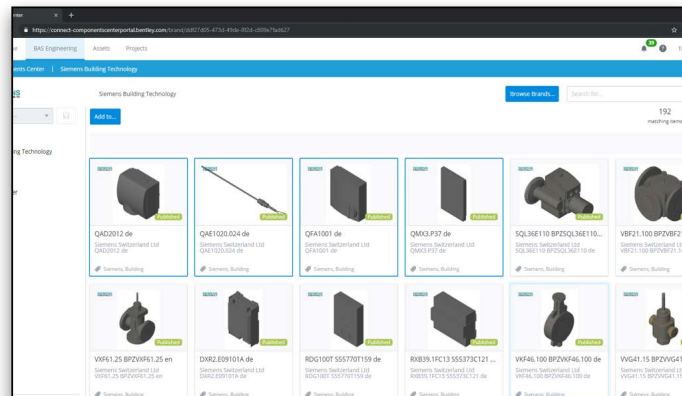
nter ×
https://connect-componentscenterportal.bentley.com/brand/dd07d05-473d-49de-802d-c809e7fad627
e BAS Engineering Assets Projects
ents Center | Siemens Building Technology
Siemens Building Technology
Browse Brands... Search for...
Add to...
192 matching items
ing Technology
er
QAD2012 de
Siemens Switzerland Ltd
QAD2012 de
Siemens, Building
Published
QAE1020.024 de
Siemens Switzerland Ltd
QAE1020.024 de
Siemens, Building
Published
QFA1001 de
Siemens Switzerland Ltd
QFA1001 de
Siemens, Building
Published
QMX3.P37 de
Siemens Switzerland Ltd
QMX3.P37 de
Siemens, Building
Published
SQL36E110 BPZSQL36E110...
Siemens Switzerland Ltd
SQL36E110 BPZSQL36E110 de
Siemens, Building
Published
VBF21.100 BPZVBF2
Siemens Switzerland Ltd
VBF21.100 BPZVBF21.1
Siemens, Building
Published
VXF61.25 BPZVXF61.25 en
Siemens Switzerland Ltd
VXF61.25 BPZVXF61.25 en
Siemens, Building
Published
DXR2.E09101A de
Siemens Switzerland Ltd
DXR2.E09101A de
Siemens, Building
Published
RDG100T S55770T159 de
Siemens Switzerland Ltd
RDG100T S55770T159 de
Siemens, Building
Published
RXB39.1FC13 S55373C121 ...
Siemens Switzerland Ltd
RXB39.1FC13 S55373C121 de
Siemens, Building
Published
VKF46.100 BPZVKF46.100 de
Siemens Switzerland Ltd
VKF46.100 BPZVKF46.100 de
Siemens, Building
Published
VVG41.15 BPZVVG41
Siemens Switzerland Ltd
VVG41.15 BPZVVG41.15
Siemens, Building